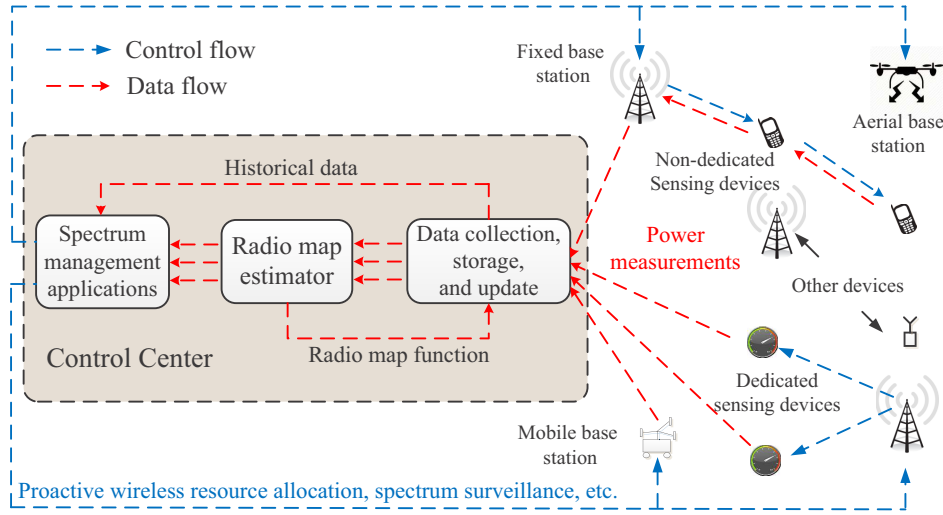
Control flow
Data flow

Fixed base station

Aerial base station

Non-dedicated Sensing devices

Historical data

Spectrum management applications

Radio map estimator

Data collection, storage, and update

Power measurements

Other devices

Control Center

Radio map function

Dedicated sensing devices

Mobile base station

Proactive wireless resource allocation, spectrum surveillance, etc.